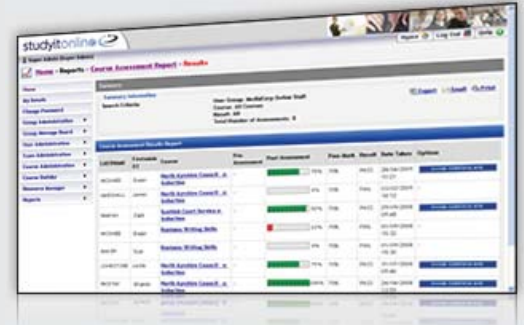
studyitonline

Home > Reports > Course Assessment Report > Results

Register | Log Out | Help

Home
My Details
Change Password
Group Administration
Group Message Board
User Administration
Team Administration
Course Administration
Course Builder
Resource Manager
Reports

Summary Information
Search Criteria

User Group: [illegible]
Course: All Courses
Result: All
Total Number of Assessments: 8

Export | Email | Print

Course Assessment Results Report

| LastName | Firstname (s) | Course | Pre Assessment | Post Assessment | Pass Mark | Result | Date Taken | Options |
|---|---|---|---|---|---|---|---|---|
| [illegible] | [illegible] | North Ayrshire Council - e-Induction | - | 75% | 70% | PASS | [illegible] | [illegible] |
| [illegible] | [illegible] | North Ayrshire Council - e-Induction | - | 0% | 70% | FAIL | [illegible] | - |
| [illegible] | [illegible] | Scottish Court Service e-Induction | - | 80% | 70% | PASS | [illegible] | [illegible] |
| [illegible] | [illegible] | Business Writing Skills | - | 10% | 70% | FAIL | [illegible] | - |
| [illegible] | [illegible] | Business Writing Skills | - | 0% | 70% | FAIL | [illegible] | - |
| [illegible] | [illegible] | North Ayrshire Council - e-Induction | - | 75% | 70% | PASS | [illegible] | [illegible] |
| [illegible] | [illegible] | North Ayrshire Council - e-Induction | - | 100% | 70% | PASS | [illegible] | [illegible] |